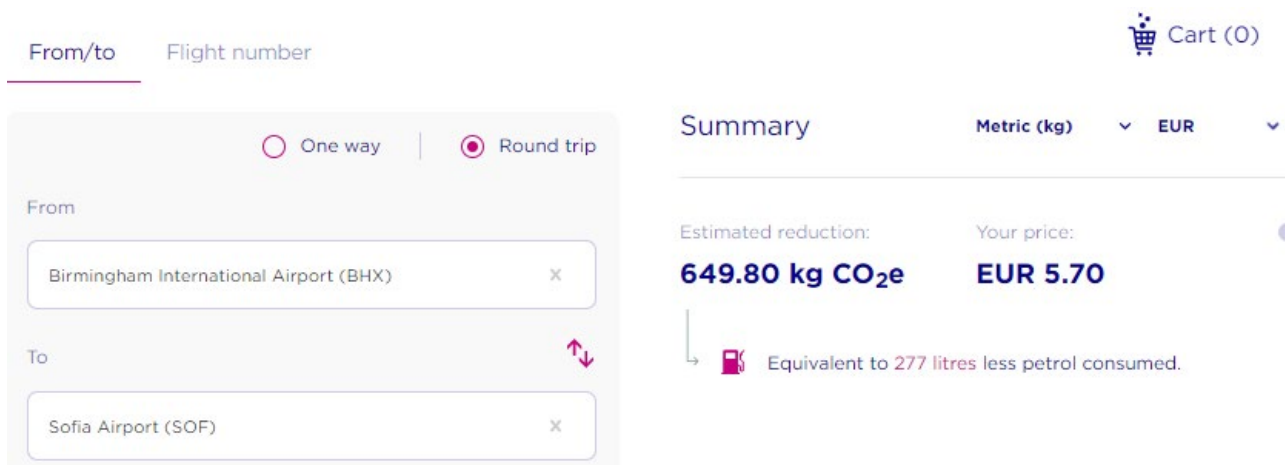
From/to Flight number

Cart (0)

One way Round trip

From

Birmingham International Airport (BHX) ×

To

Sofia Airport (SOF) ×

Summary

Metric (kg) EUR

Estimated reduction:
649.80 kg $CO_2$e

Your price:
EUR 5.70

Equivalent to 277 litres less petrol consumed.